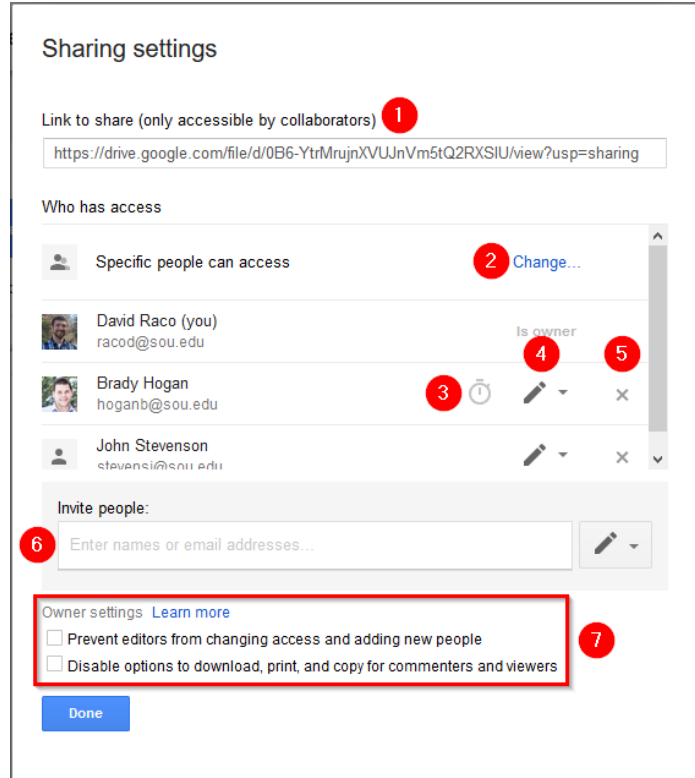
Sharing settings

Link to share (only accessible by collaborators) 1

https://drive.google.com/file/d/0B6-YtrMrujnXVUJnVm5tQ2RXSIU/view?usp=sharing

Who has access

Specific people can access 2 Change...

David Raco (you)
racod@sou.edu
Is owner

4 5

Brady Hogan
hoganb@sou.edu
3

John Stevenson
stevensj@sou.edu

Invite people:

6 Enter names or email addresses...

Owner settings Learn more

Prevent editors from changing access and adding new people

Disable options to download, print, and copy for commenters and viewers

7

Done